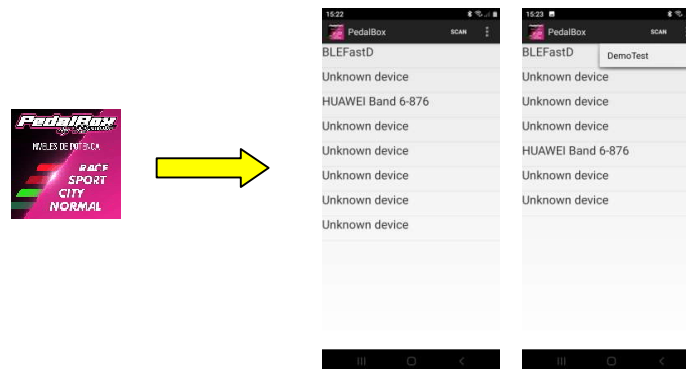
PedalBox
NIVELES DE POTENCIA
RACE
SPORT
CITY
NORMAL

15:22
PedalBox
SCAN
BLEFastD
Unknown device
HUAWEI Band 6-876
Unknown device
Unknown device
Unknown device
Unknown device
Unknown device

15:23
PedalBox
SCAN
DemoTest
BLEFastD
Unknown device
Unknown device
Unknown device
HUAWEI Band 6-876
Unknown device
Unknown device